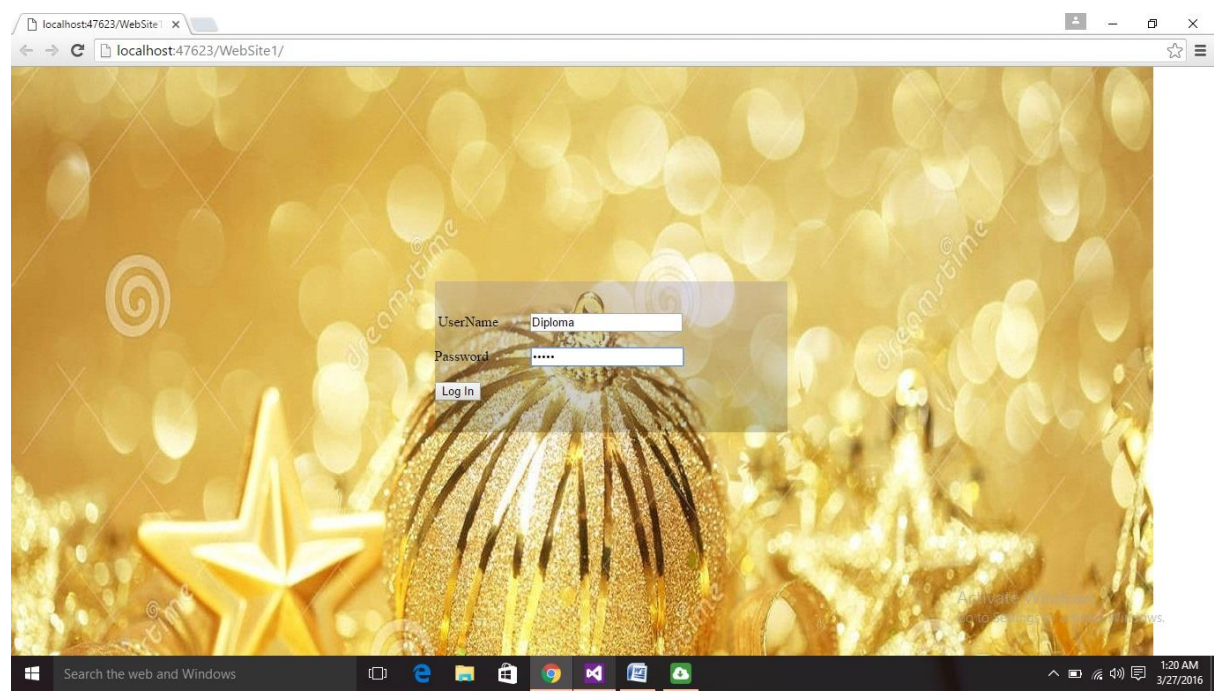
localhost:47623/WebSite1 ×

localhost:47623/WebSite1/

dreamstime

UserName Diploma

Password •••••

Log In

Activate Windows
Go to Settings to activate Windows.

Search the web and Windows

1:20 AM
3/27/2016